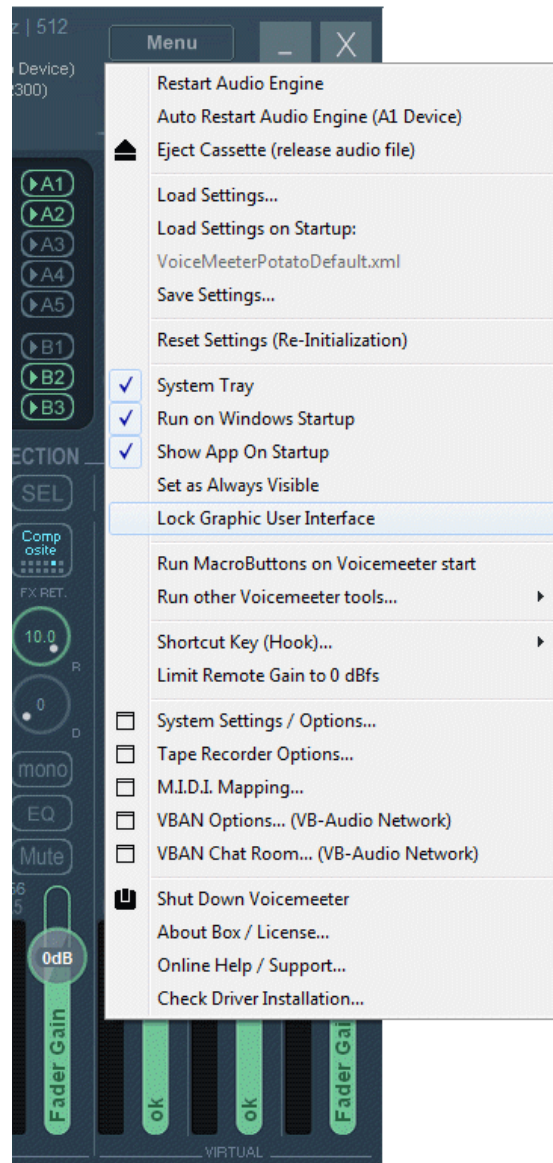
z | 512
Menu
_
X
Device)
300)

Restart Audio Engine
Auto Restart Audio Engine (A1 Device)
Eject Cassette (release audio file)

Load Settings...
Load Settings on Startup:
VoiceMeeterPotatoDefault.xml
Save Settings...

Reset Settings (Re-Initialization)

✓ System Tray
✓ Run on Windows Startup
✓ Show App On Startup
Set as Always Visible
Lock Graphic User Interface

Run MacroButtons on Voicemeeter start
Run other Voicemeeter tools...

Shortcut Key (Hook)...
Limit Remote Gain to 0 dBfs

System Settings / Options...
Tape Recorder Options...
M.I.D.I. Mapping...
VBAN Options... (VB-Audio Network)
VBAN Chat Room... (VB-Audio Network)

Shut Down Voicemeeter
About Box / License...
Online Help / Support...
Check Driver Installation...

A1
A2
A3
A4
A5
B1
B2
B3
ECTION
SEL
Comp osite
FX RET.
10.0
R
0
D
mono
EQ
Mute
56
5
0dB
Fader Gain
ok
ok
Fader Gai
VIRTUAL